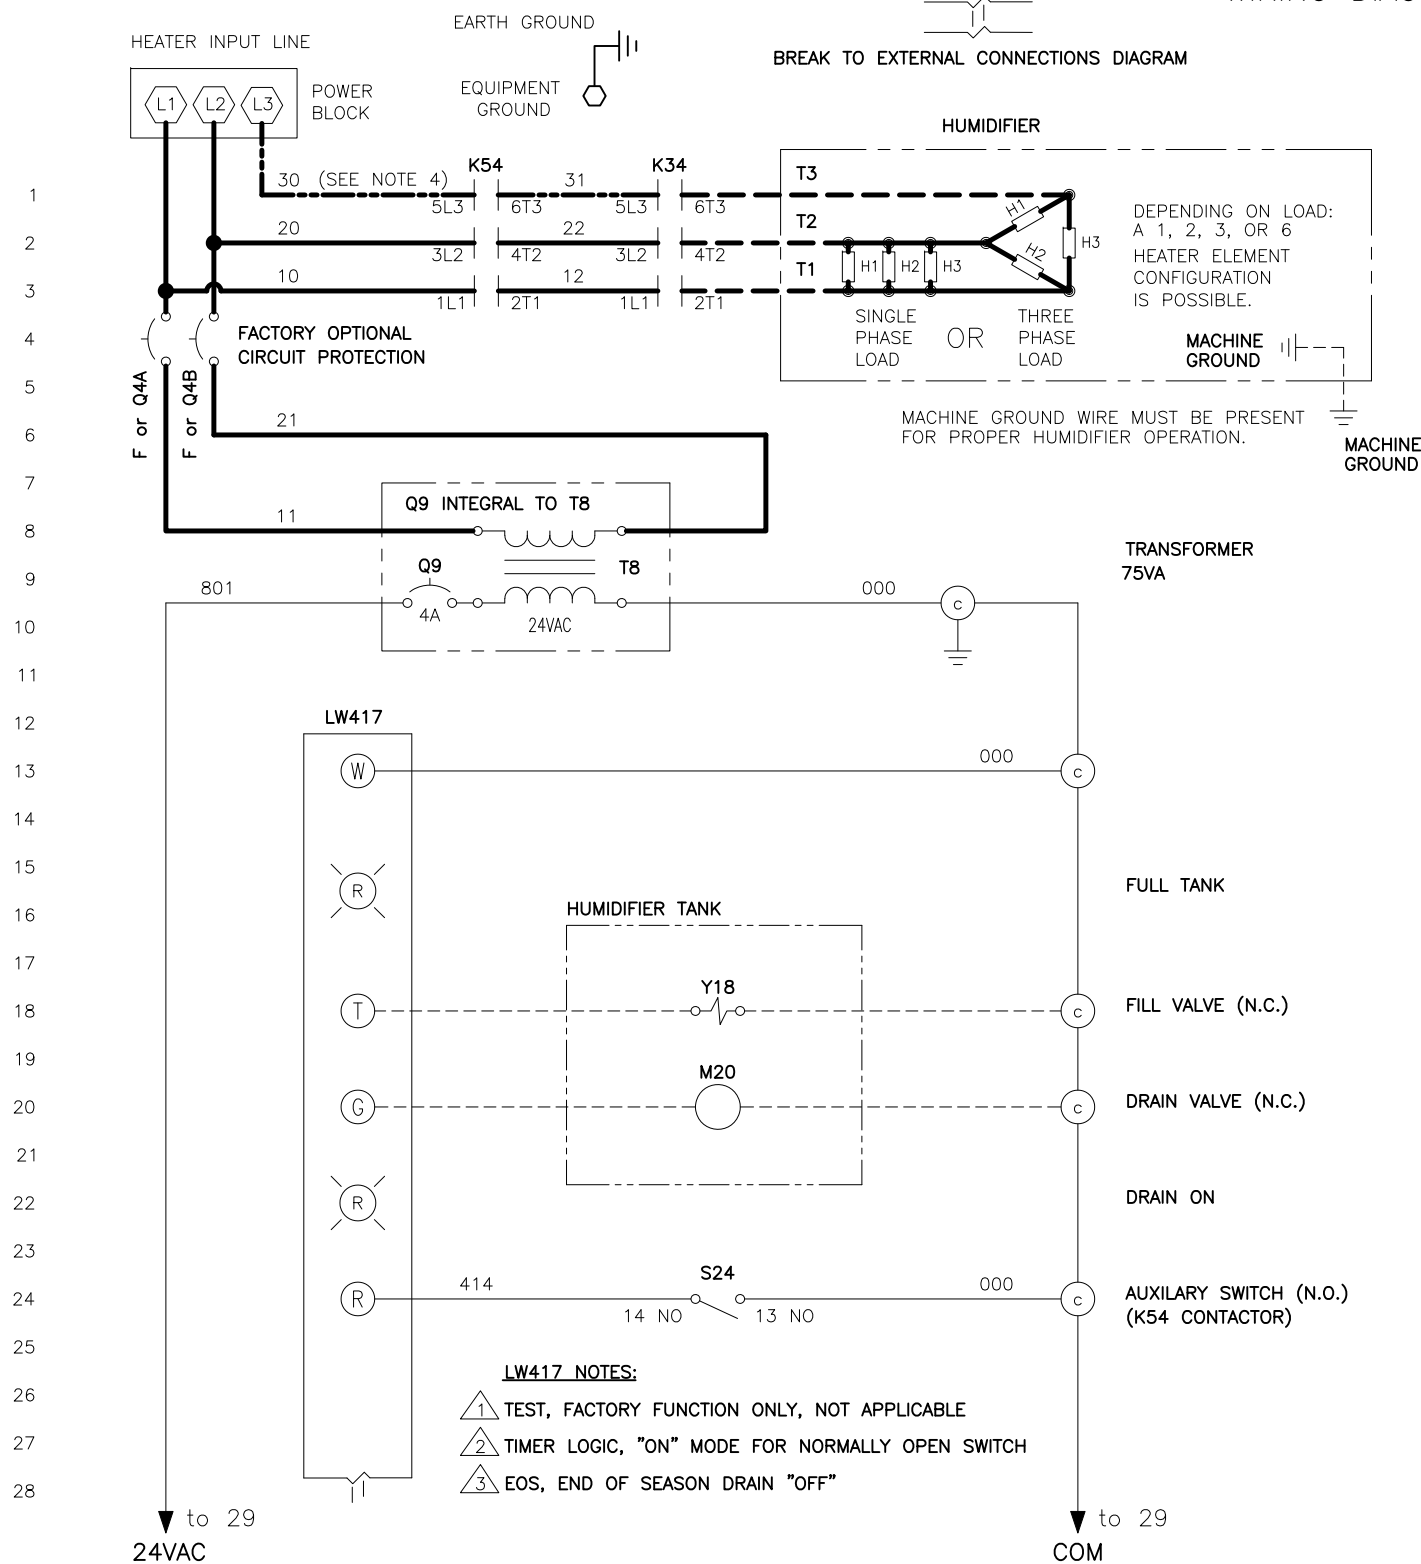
HEATER INPUT LINE

EARTH GROUND

BREAK TO EXTERNAL CONNECTIONS DIAGRAM

L1 L2 L3

POWER BLOCK

EQUIPMENT GROUND

HUMIDIFIER

1
2
3
4
5
6
7
8
9
10
11
12
13
14
15
16
17
18
19
20
21
22
23
24
25
26
27
28

30 (SEE NOTE 4)

K54

31

K34

5L3 6T3 5L3 6T3

20

22

3L2 4T2 3L2 4T2

10

12

1L1 2T1 1L1 2T1

T3

T2

T1

H1 H2 H3

H1 H2 H3

DEPENDING ON LOAD: A 1, 2, 3, OR 6 HEATER ELEMENT CONFIGURATION IS POSSIBLE.

SINGLE PHASE LOAD

OR

THREE PHASE LOAD

MACHINE GROUND

FACTORY OPTIONAL CIRCUIT PROTECTION

F or Q4A

F or Q4B

21

MACHINE GROUND WIRE MUST BE PRESENT FOR PROPER HUMIDIFIER OPERATION.

MACHINE GROUND

11

Q9 INTEGRAL TO T8

TRANSFORMER 75VA

801

Q9

4A

T8

24VAC

000

c

LW417

W

000

c

R

FULL TANK

HUMIDIFIER TANK

T

Y18

c

FILL VALVE (N.C.)

G

M20

c

DRAIN VALVE (N.C.)

R

DRAIN ON

R

414

S24

14 NO

13 NO

000

c

AUXILARY SWITCH (N.O.) (K54 CONTACTOR)

LW417 NOTES:

1 TEST, FACTORY FUNCTION ONLY, NOT APPLICABLE

2 TIMER LOGIC, "ON" MODE FOR NORMALLY OPEN SWITCH

3 EOS, END OF SEASON DRAIN "OFF"

to 29

24VAC

to 29

COM